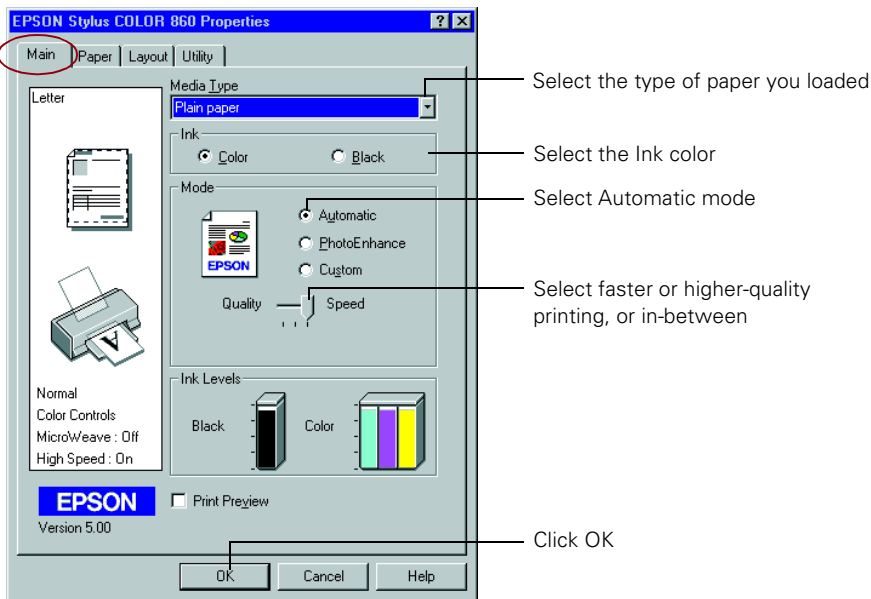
EPSON Stylus COLOR 860 Properties

?

Main | Paper | Layout | Utility

Letter

Media Type

Plain paper

Ink

Color

Black

Mode

Automatic

PhotoEnhance

Custom

EPSON

Quality

Speed

Ink Levels

Black

Color

Normal

Color Controls

MicroWeave : Off

High Speed : On

EPSON

Version 5.00

Print Preview

OK

Cancel

Help

Select the type of paper you loaded

Select the Ink color

Select Automatic mode

Select faster or higher-quality printing, or in-between

Click OK